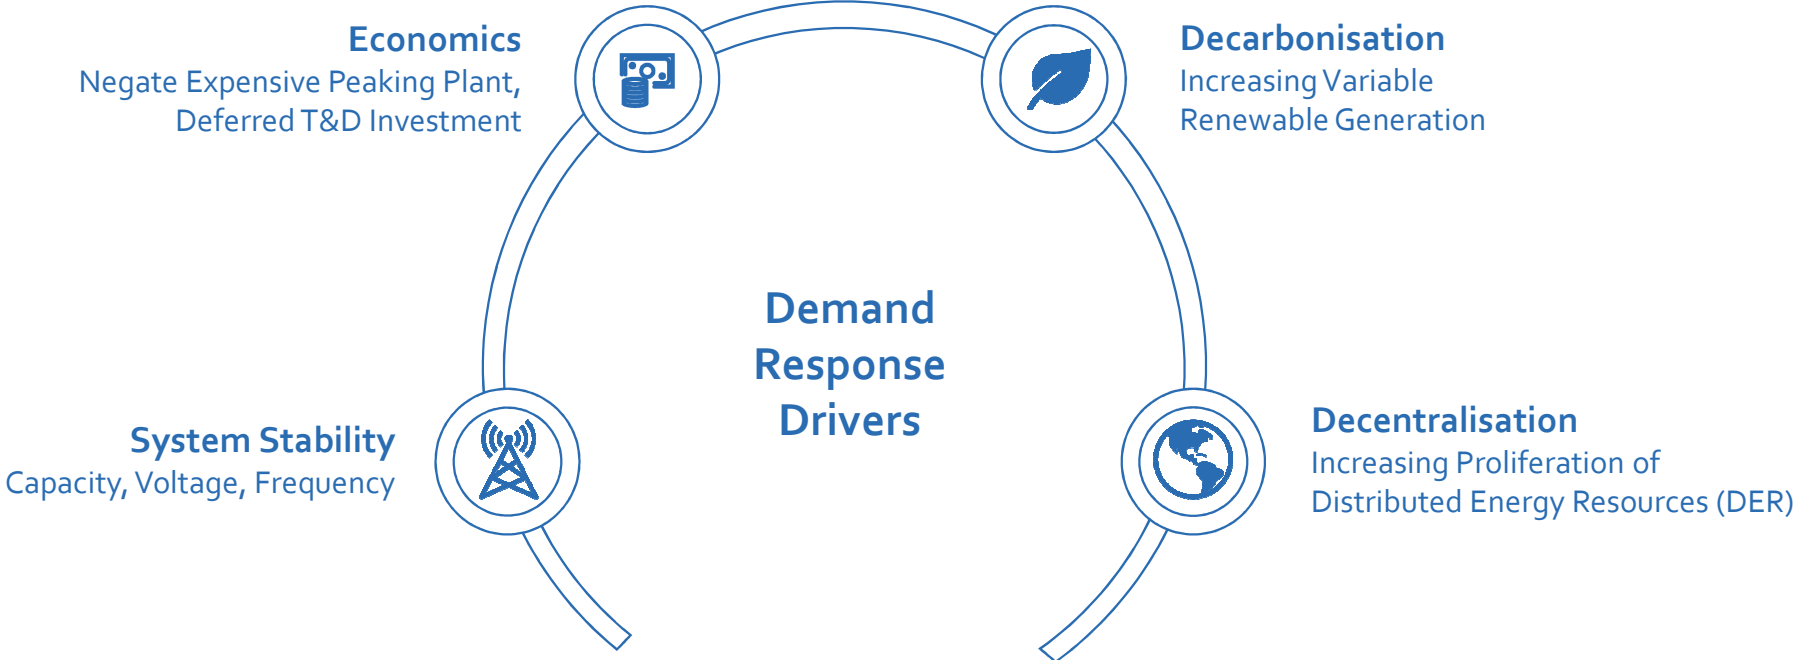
Economics
Negate Expensive Peaking Plant, Deferred T&D Investment

Decarbonisation
Increasing Variable Renewable Generation

Demand Response Drivers

System Stability
Capacity, Voltage, Frequency

Decentralisation
Increasing Proliferation of Distributed Energy Resources (DER)